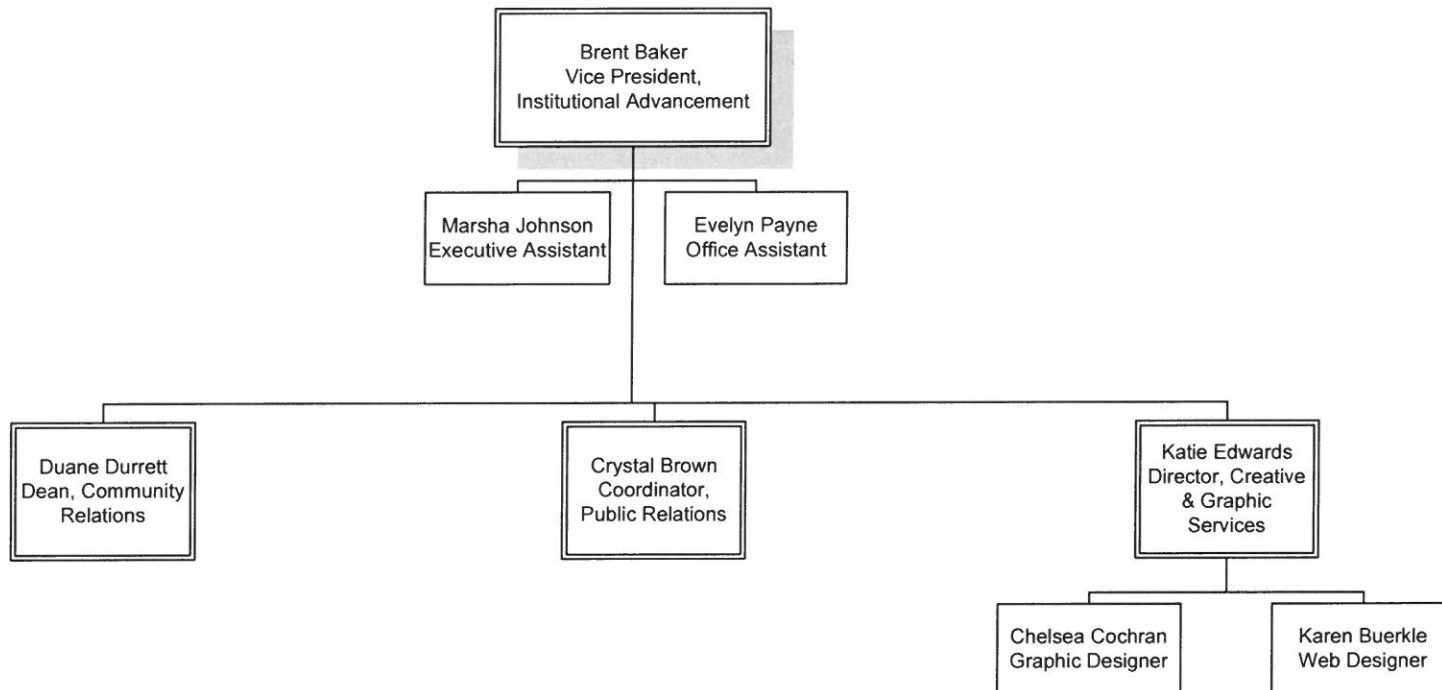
Brent Baker
Vice President,
Institutional Advancement

Marsha Johnson
Executive Assistant

Evelyn Payne
Office Assistant

Duane Durrett
Dean, Community
Relations

Crystal Brown
Coordinator,
Public Relations

Katie Edwards
Director, Creative
& Graphic
Services

Chelsea Cochran
Graphic Designer

Karen Buerkle
Web Designer